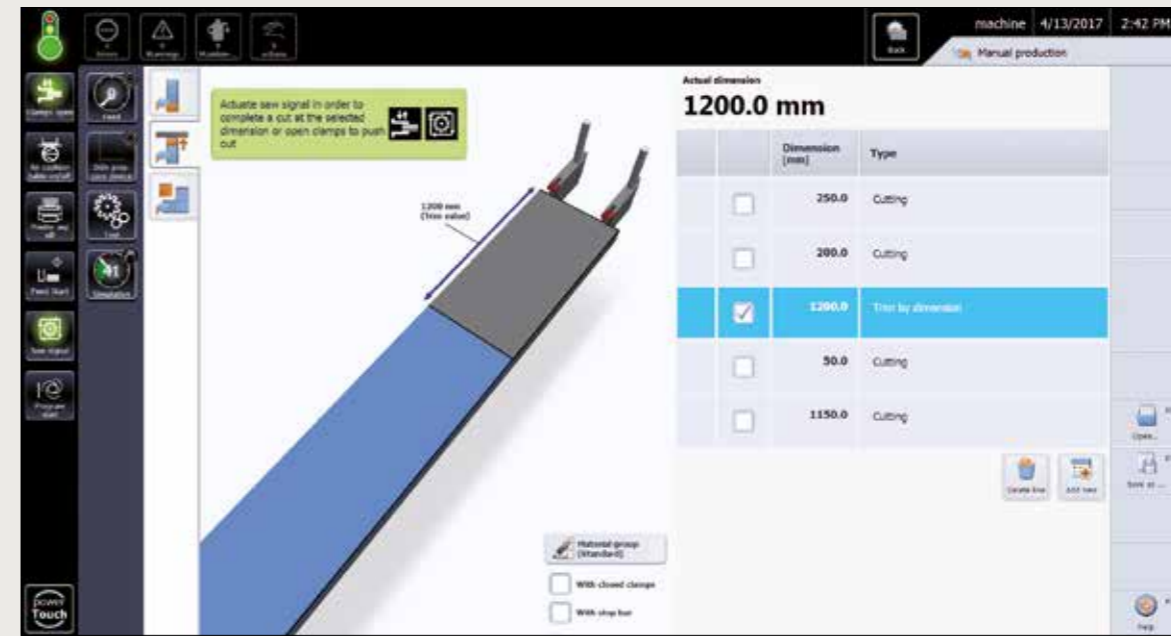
machine 4/13/2017 2:42 PM

Back

Manual production

Actuate saw signal in order to complete a cut at the selected dimension or open clamps to push out

1200 mm (Trim value)

Actual dimension

1200.0 mm

| | | Dimension [mm] | Type |
|---|---|---|---|
| | ☐ | 250.0 | Cutting |
| | ☐ | 200.0 | Cutting |
| | ☑ | 1200.0 | Trim by dimension |
| | ☐ | 50.0 | Cutting |
| | ☐ | 1150.0 | Cutting |

Delete line

Add new

Open...

Save as ...

Help

Material group (Standard)

With closed clamps

With stop bar

Clamps open

Feed

Saw signal

Program start

Feed Start

Simulation

Tool

power Touch